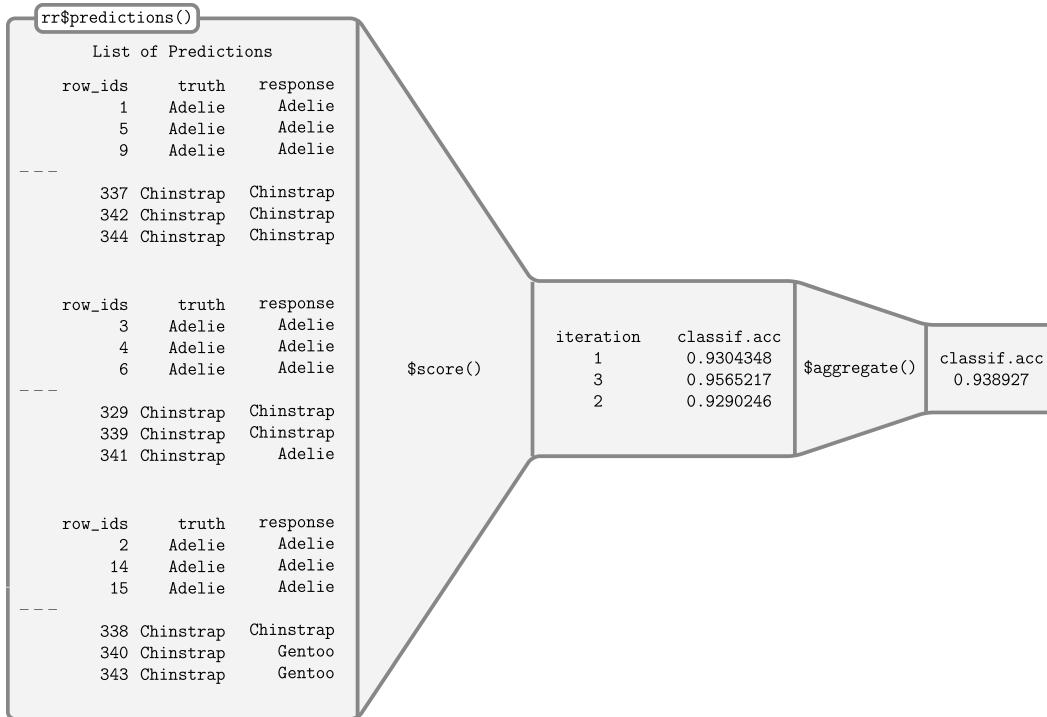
rr$predictions()

List of Predictions

| row_ids | truth | response |
|---|---|---|
| 1 | Adelie | Adelie |
| 5 | Adelie | Adelie |
| 9 | Adelie | Adelie |
| --- | | |
| 337 | Chinstrap | Chinstrap |
| 342 | Chinstrap | Chinstrap |
| 344 | Chinstrap | Chinstrap |

| row_ids | truth | response |
|---|---|---|
| 3 | Adelie | Adelie |
| 4 | Adelie | Adelie |
| 6 | Adelie | Adelie |
| --- | | |
| 329 | Chinstrap | Chinstrap |
| 339 | Chinstrap | Chinstrap |
| 341 | Chinstrap | Adelie |

| row_ids | truth | response |
|---|---|---|
| 2 | Adelie | Adelie |
| 14 | Adelie | Adelie |
| 15 | Adelie | Adelie |
| --- | | |
| 338 | Chinstrap | Chinstrap |
| 340 | Chinstrap | Gentoo |
| 343 | Chinstrap | Gentoo |

$score()

| iteration | classif.acc |
|---|---|
| 1 | 0.9304348 |
| 3 | 0.9565217 |
| 2 | 0.9290246 |

$aggregate()

| classif.acc |
|---|
| 0.938927 |